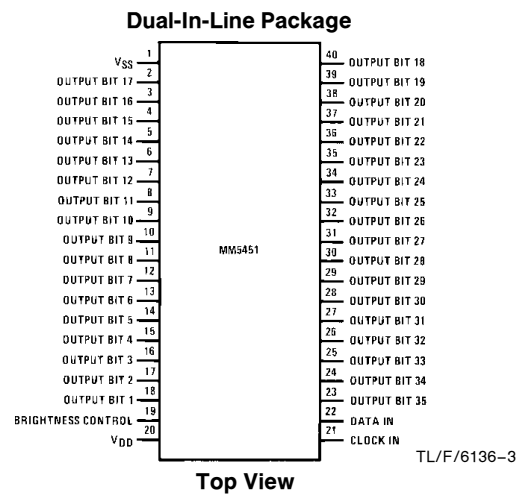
Dual-In-Line Package

| Left pin name | Pin | Pin | Right pin name |
|---|---|---|---|
| $V_{SS}$ | 1 | 40 | OUTPUT BIT 18 |
| OUTPUT BIT 17 | 2 | 39 | OUTPUT BIT 19 |
| OUTPUT BIT 16 | 3 | 38 | OUTPUT BIT 20 |
| OUTPUT BIT 15 | 4 | 37 | OUTPUT BIT 21 |
| OUTPUT BIT 14 | 5 | 36 | OUTPUT BIT 22 |
| OUTPUT BIT 13 | 6 | 35 | OUTPUT BIT 23 |
| OUTPUT BIT 12 | 7 | 34 | OUTPUT BIT 24 |
| OUTPUT BIT 11 | 8 | 33 | OUTPUT BIT 25 |
| OUTPUT BIT 10 | 9 | 32 | OUTPUT BIT 26 |
| OUTPUT BIT 9 | 10 | 31 | OUTPUT BIT 27 |
| OUTPUT BIT 8 | 11 | 30 | OUTPUT BIT 28 |
| OUTPUT BIT 7 | 12 | 29 | OUTPUT BIT 29 |
| OUTPUT BIT 6 | 13 | 28 | OUTPUT BIT 30 |
| OUTPUT BIT 5 | 14 | 27 | OUTPUT BIT 31 |
| OUTPUT BIT 4 | 15 | 26 | OUTPUT BIT 32 |
| OUTPUT BIT 3 | 16 | 25 | OUTPUT BIT 33 |
| OUTPUT BIT 2 | 17 | 24 | OUTPUT BIT 34 |
| OUTPUT BIT 1 | 18 | 23 | OUTPUT BIT 35 |
| BRIGHTNESS CONTROL | 19 | 22 | DATA IN |
| $V_{DD}$ | 20 | 21 | CLOCK IN |

MM5451

TL/F/6136–3

Top View